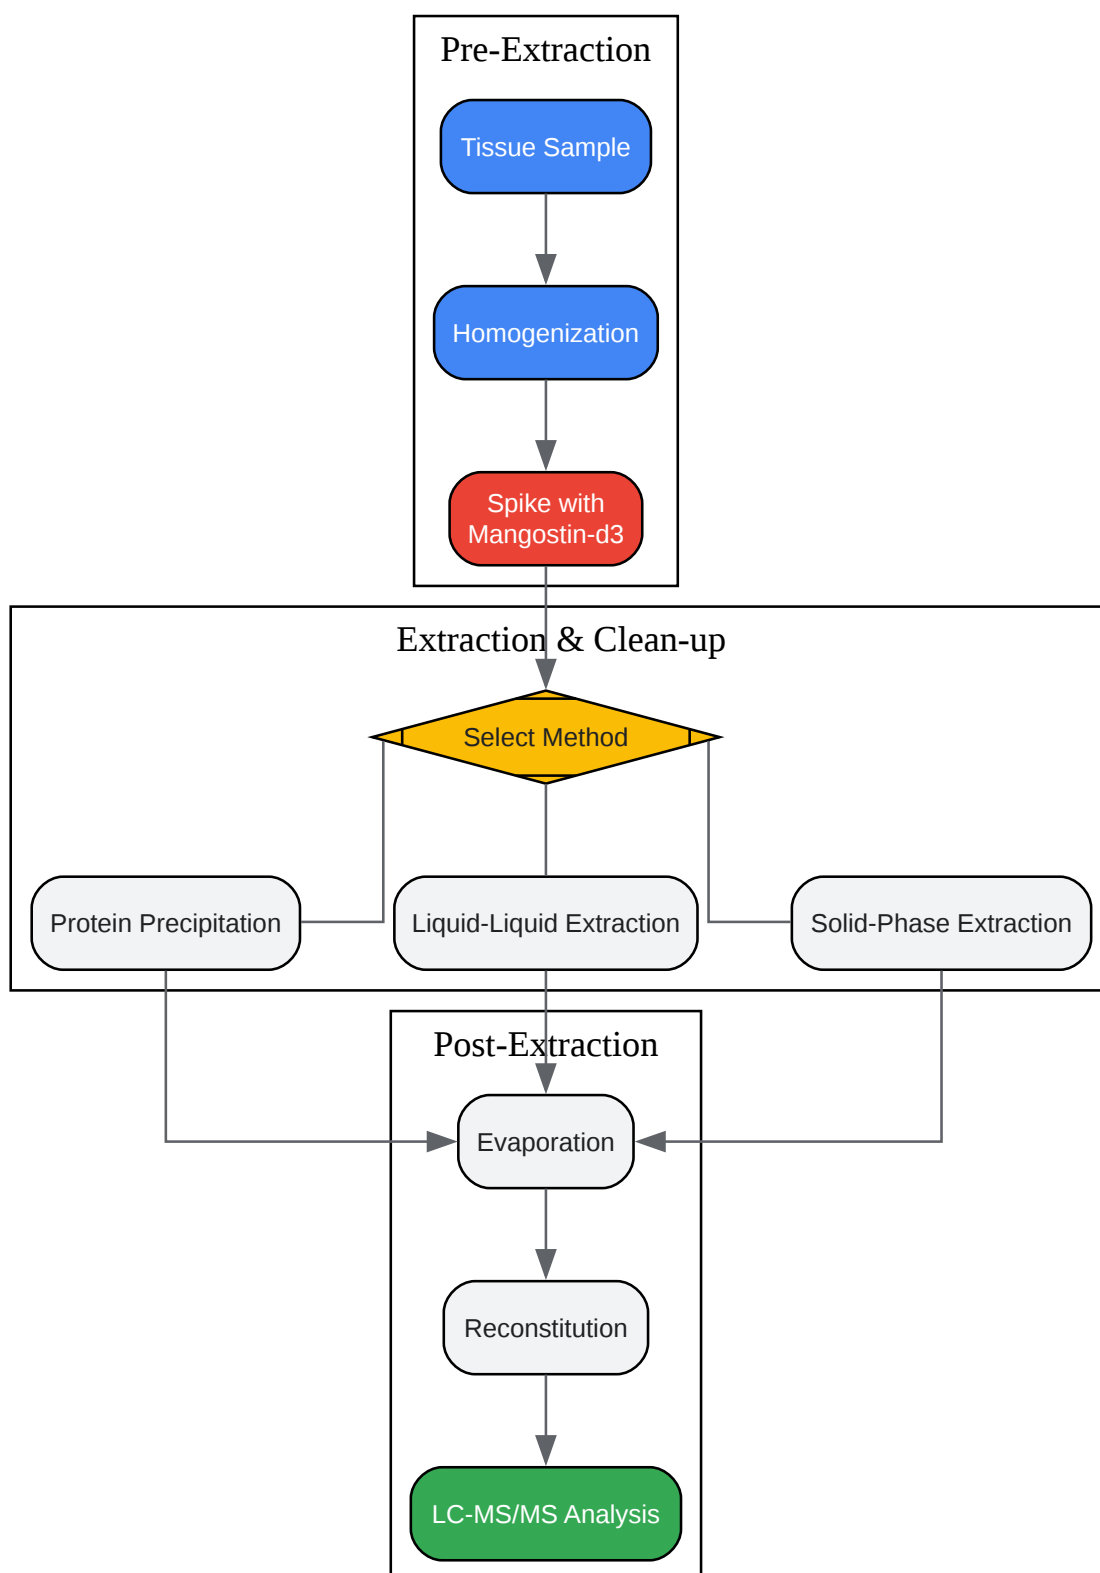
Pre-Extraction

Tissue Sample

Homogenization

Spike with Mangostin-d3

Extraction & Clean-up

Select Method

Protein Precipitation

Liquid-Liquid Extraction

Solid-Phase Extraction

Post-Extraction

Evaporation

Reconstitution

LC-MS/MS Analysis